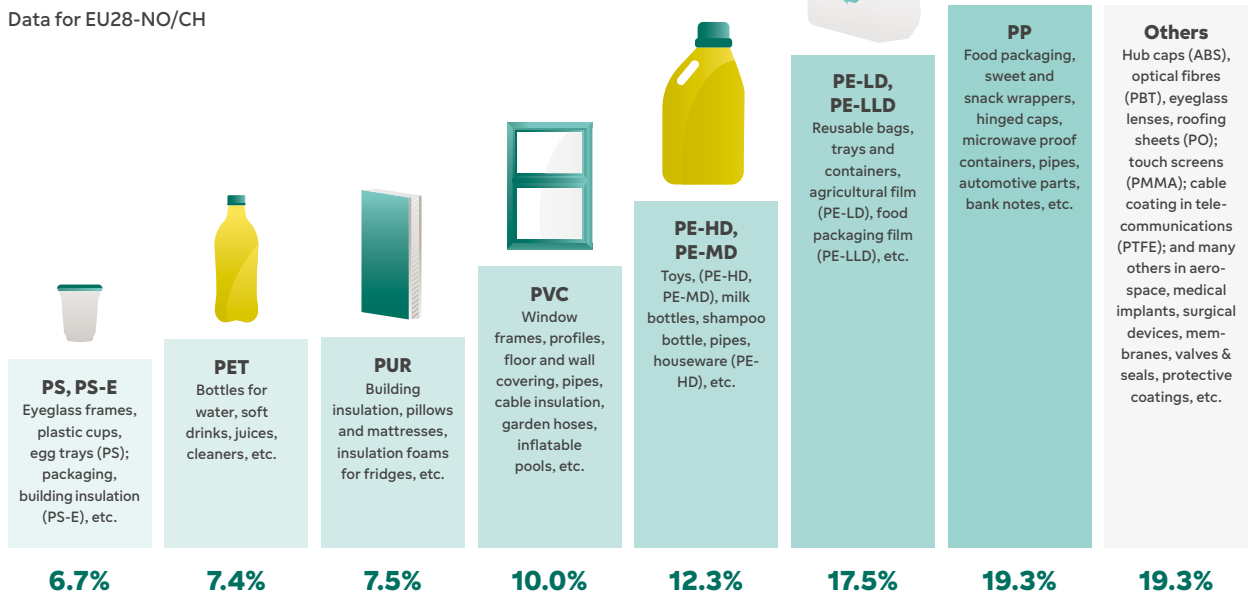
Data for EU28-NO/CH

PS, PS-E
Eyeglass frames, plastic cups, egg trays (PS); packaging, building insulation (PS-E), etc.

6.7%

PET
Bottles for water, soft drinks, juices, cleaners, etc.

7.4%

PUR
Building insulation, pillows and mattresses, insulation foams for fridges, etc.

7.5%

PVC
Window frames, profiles, floor and wall covering, pipes, cable insulation, garden hoses, inflatable pools, etc.

10.0%

PE-HD, PE-MD
Toys, (PE-HD, PE-MD), milk bottles, shampoo bottle, pipes, houseware (PE-HD), etc.

12.3%

PE-LD, PE-LLD
Reusable bags, trays and containers, agricultural film (PE-LD), food packaging film (PE-LLD), etc.

17.5%

PP
Food packaging, sweet and snack wrappers, hinged caps, microwave proof containers, pipes, automotive parts, bank notes, etc.

19.3%

Others
Hub caps (ABS), optical fibres (PBT), eyeglass lenses, roofing sheets (PO); touch screens (PMMA); cable coating in telecommunications (PTFE); and many others in aerospace, medical implants, surgical devices, membranes, valves & seals, protective coatings, etc.

19.3%